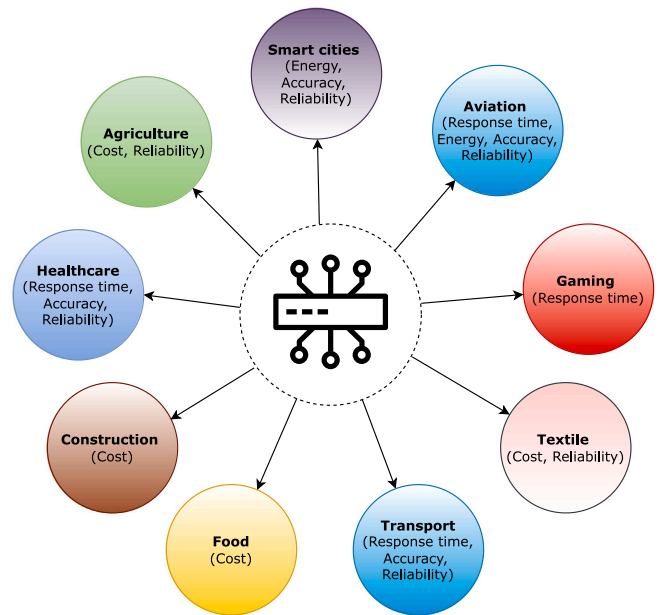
Smart cities
(Energy, Accuracy, Reliability)

Agriculture
(Cost, Reliability)

Aviation
(Response time, Energy, Accuracy, Reliability)

Healthcare
(Response time, Accuracy, Reliability)

Gaming
(Response time)

Construction
(Cost)

Textile
(Cost, Reliability)

Food
(Cost)

Transport
(Response time, Accuracy, Reliability)